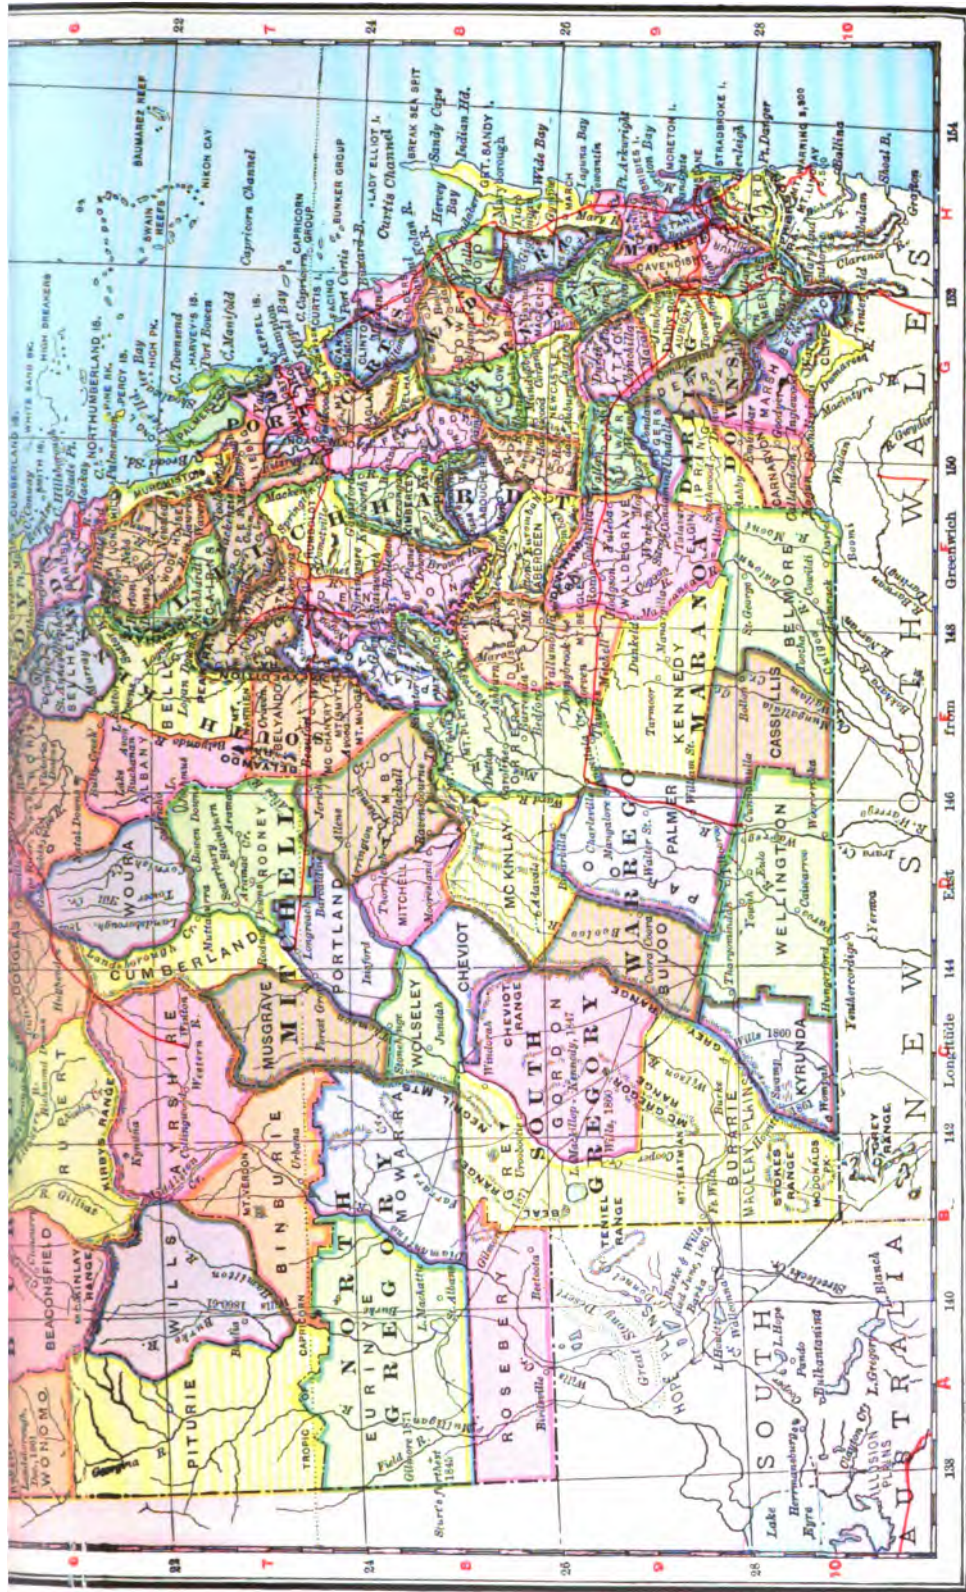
NEW SOUTH WALES

SOUTH AUSTRALIA

NORTH GREGORY

SOUTH GREGORY

MITCHELL

WARREGO

MARANOA

KENNEDY

BELMORE

CASSELLIS

WELLINGTON

KYRUNDA

BURARIE

PALMER

BULOO

MCKINLAY

CHEVIOT

WOLSELEY

PORTLAND

MUSGRAVE

CUMBERLAND

WOURA

RODNEY

AYRSHIRE

BINBURIE

WILLS

PITURIE

BEADONSFIELD

WONOMO

RUPERT

ROSEBERY

EURINYE

MOWARRA

GORDON

ALBANY

LEICHHARDT

PRINCE

DENHAM

DARLING DOWNS

CAVENDISH

MORETON

STANLEY

WALDEGRAVE

ELGIN

ABERDEEN

CLERMONT

Capricorn Channel

Curtis Channel

Wide Bay

Hervey Bay

Laguna Bay

C. Palmerston

C. Townsend

C. Manifold

Port Bowen

Keppel B.

Shoal B.

Grafton

Clarence R.

Brisbane

Pt. Danger

Cumberland Is.

Northumberland Is.

Percy Is.

Capricorn Group

Bunker Group

Swain Reefs

Bell Cay

Bramble Cay

Nikon Cay

Saumarez Reef

Lady Elliot I.

Breaksea Spit

Sandy Cape

Indian Hd.

Gt. Sandy I.

Stradbroke I.

Moreton I.

Mt. Lindsay

Bribie I.

Harvey's Is.

High Pk.

White Sand Bk.

High Breakers

Cumberland Is.

Tropic of Capricorn

Lake Eyre

Hermannsburg

Kopperamanna

Dulkaninna

Pando

L. Hope

L. Gregory

L. Blanch

Strzelecki Cr.

Cooper Cr.

Barcoo

Diamantina R.

Georgina R.

Burke R.

Gilliat R.

Flinders R.

Mulligan R.

L. Machattie

Sturt's farthest 1845

Burke & Wills died June, 1861

Great Stony Desert

Teniel Range

Grey Range

McGregor Range

Mt. Yeatman

Stokes Range

Torrens Range

Kirby's Range

McKinlay Range

Cheviot Range

Mt. Byron

Mt. Narrien

Mt. Mudge

Mt. Gayenne

Mt. Sellheim

Windorah

Tambo

Roma

Dalby

Toowoomba

Ipswich

Warwick

Goondiwindi

St. George

Cunnamulla

Charleville

Augathella

Thargomindah

Hungerford

Wompah

Eulo

Curriwarra

Mungindi

Moree

Narrabri

Walgett

Bourke

Barcoo

Aramac

Jericho

Longreach

Isisford

Blackall

Tambo

Adavale

Muttaburra

Hughenden

Winton

Cloncurry

Kynuna

Boulia

Urbana

Birdsville

Bedourie

Betoota

Tenterfield

Stanthorpe

Inglewood

St. Lawrence

Rockhampton

Gladstone

Bundaberg

Maryborough

Gympie

Clermont

Mackay

Bowen

Nebo

Copperfield

Springsure

Emerald

Gracemere

Taroom

Condamine

Surat

Mitchell

Yeulba

Dalby

Highfields

Nanango

Kilkivan

Tiaro

Gayndah

Barcaldine

Tower Hill

Hulton

Greenwich

from

Longitude

East

138 140 142 144 146 148 150 152 154

22 23 24 25 26 27 28

A B C D E F G H

6 7 8 9 10